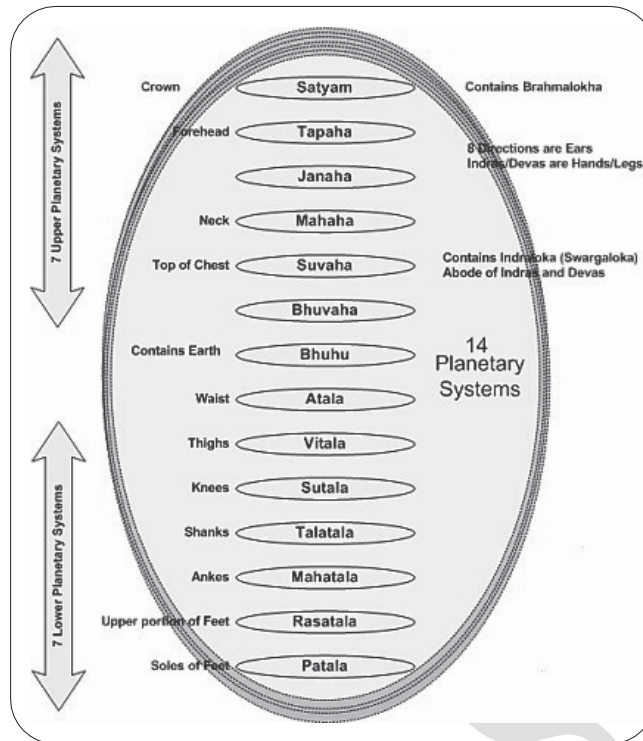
7 Upper Planetary Systems

Crown
Satyam
Contains Brahmalokha

Forehead
Tapaha
8 Directions are Ears
Indras/Devas are Hands/Legs

Janaha

Neck
Mahaha

Top of Chest
Suvaha
Contains Indraloka (Swargaloka)
Abode of Indras and Devas

Bhuvaha

Contains Earth
Bhuhu

14
Planetary
Systems

7 Lower Planetary Systems

Waist
Atala

Thighs
Vitala

Knees
Sutala

Shanks
Talatala

Ankes
Mahatala

Upper portion of Feet
Rasatala

Soles of Feet
Patala